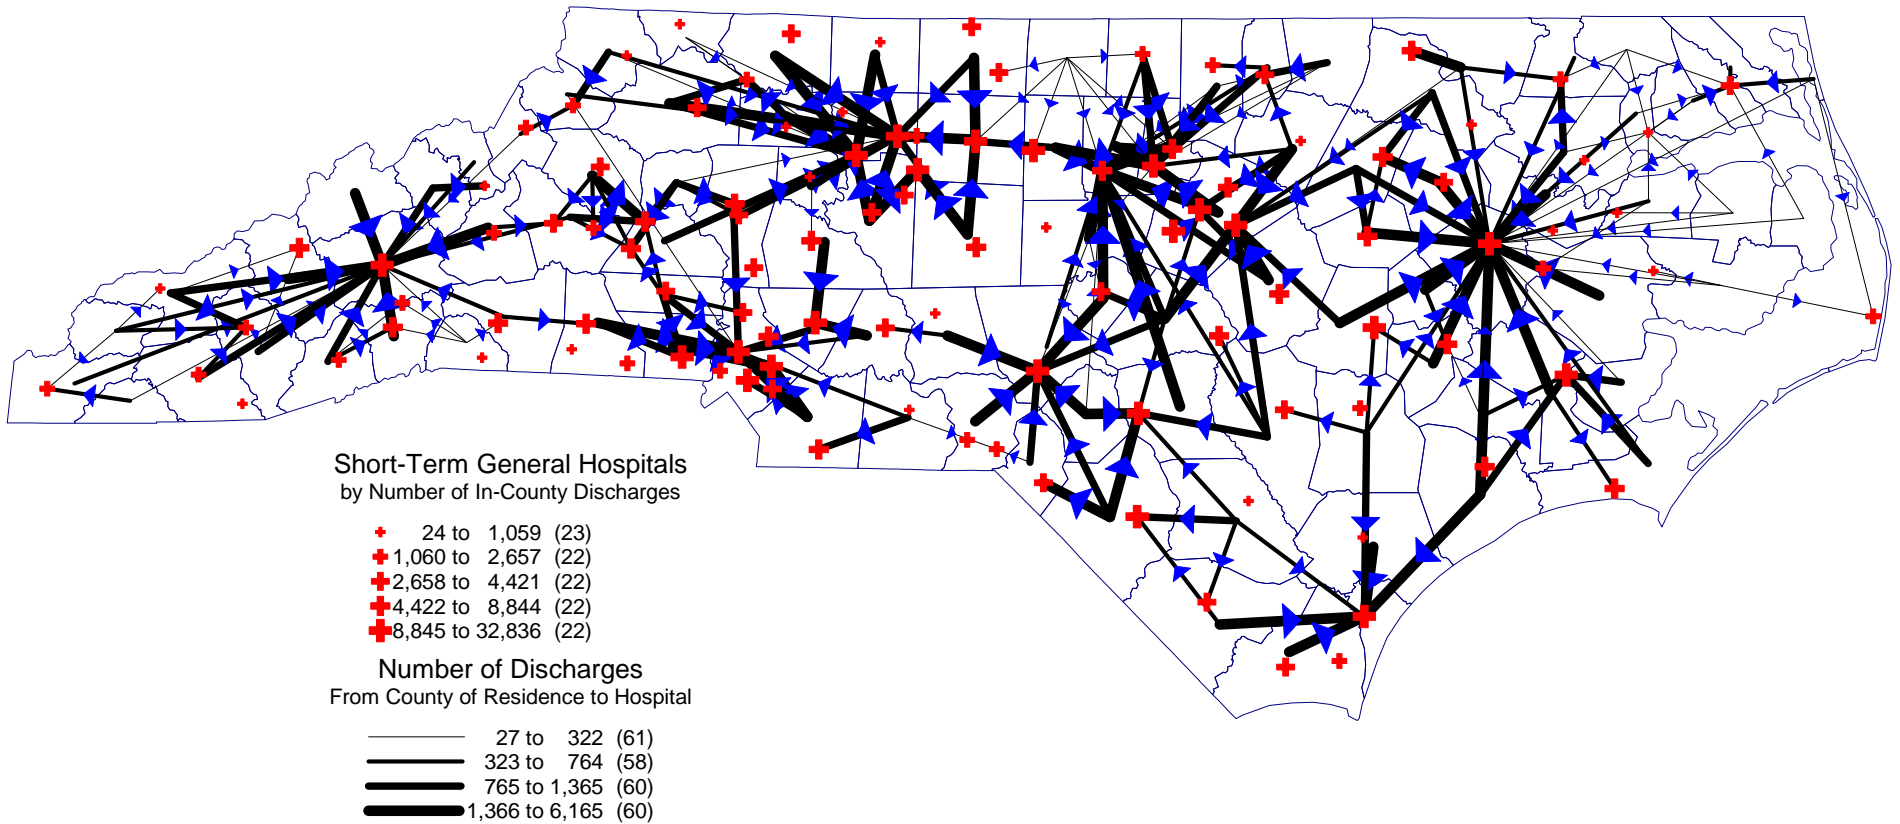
Short-Term General Hospitals
by Number of In-County Discharges

24 to 1,059 (23)
1,060 to 2,657 (22)
2,658 to 4,421 (22)
4,422 to 8,844 (22)
8,845 to 32,836 (22)

Number of Discharges
From County of Residence to Hospital

27 to 322 (61)
323 to 764 (58)
765 to 1,365 (60)
1,366 to 6,165 (60)